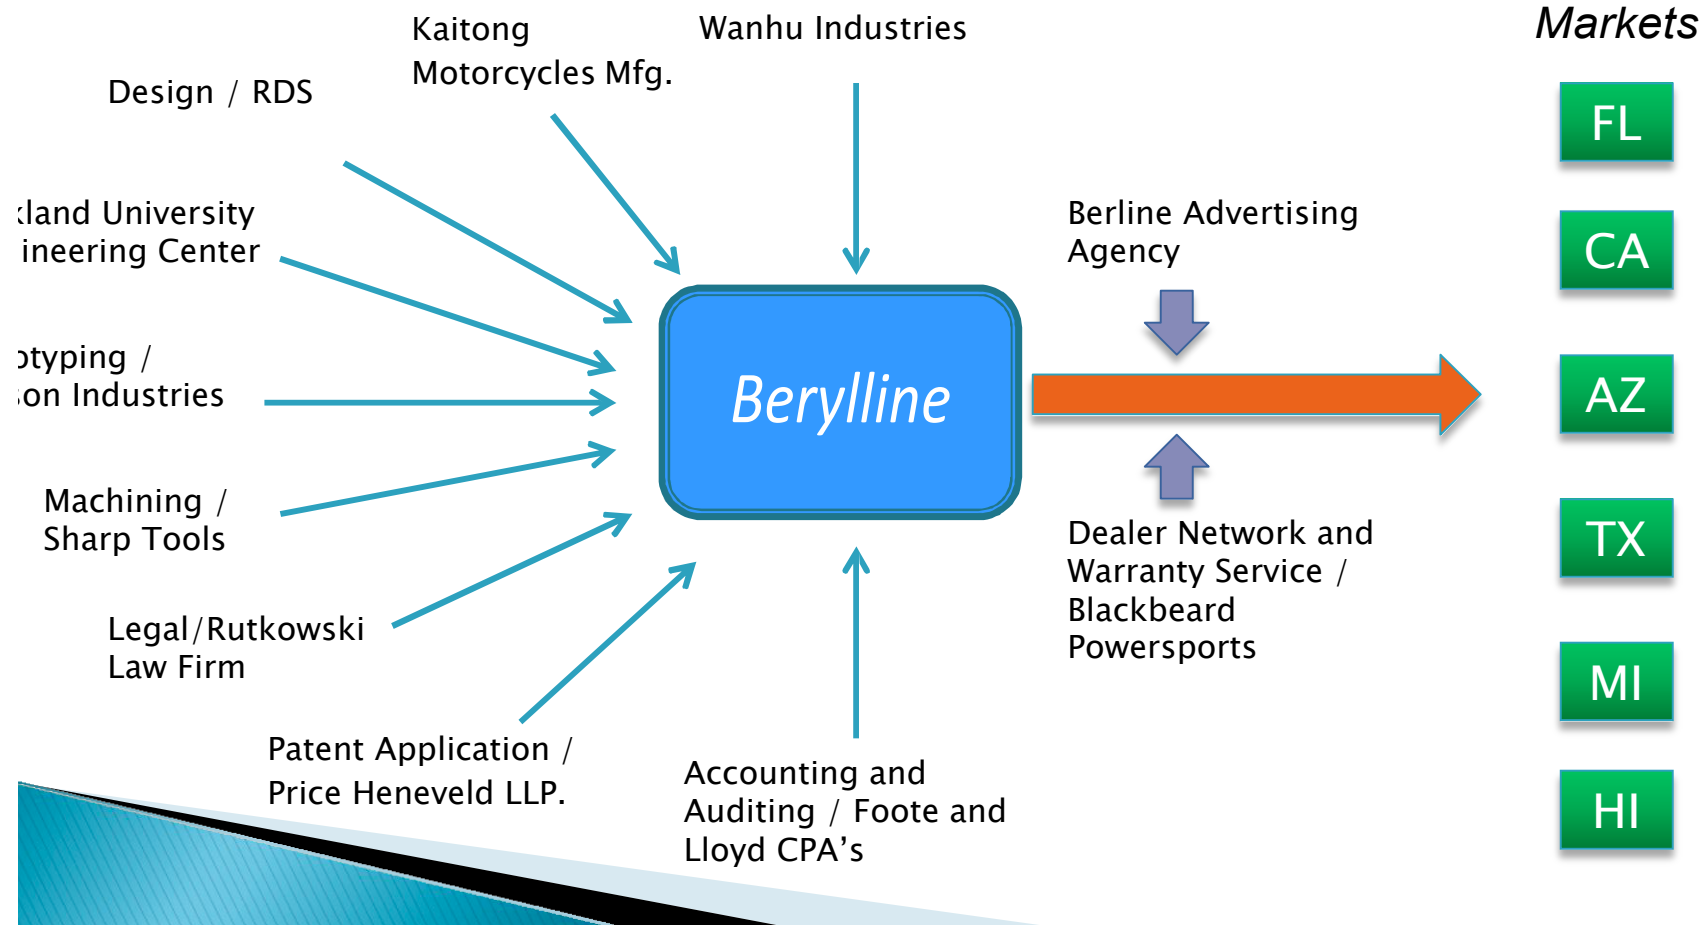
Kaitong Motorcycles Mfg.

Wanhu Industries

Markets

Design / RDS

FL

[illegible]land University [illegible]ineering Center

CA

Berline Advertising Agency

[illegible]otyping / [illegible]on Industries

Berylline

AZ

Machining / Sharp Tools

TX

Dealer Network and Warranty Service / Blackbeard Powersports

Legal/Rutkowski Law Firm

MI

Patent Application / Price Heneveld LLP.

Accounting and Auditing / Foote and Lloyd CPA's

HI